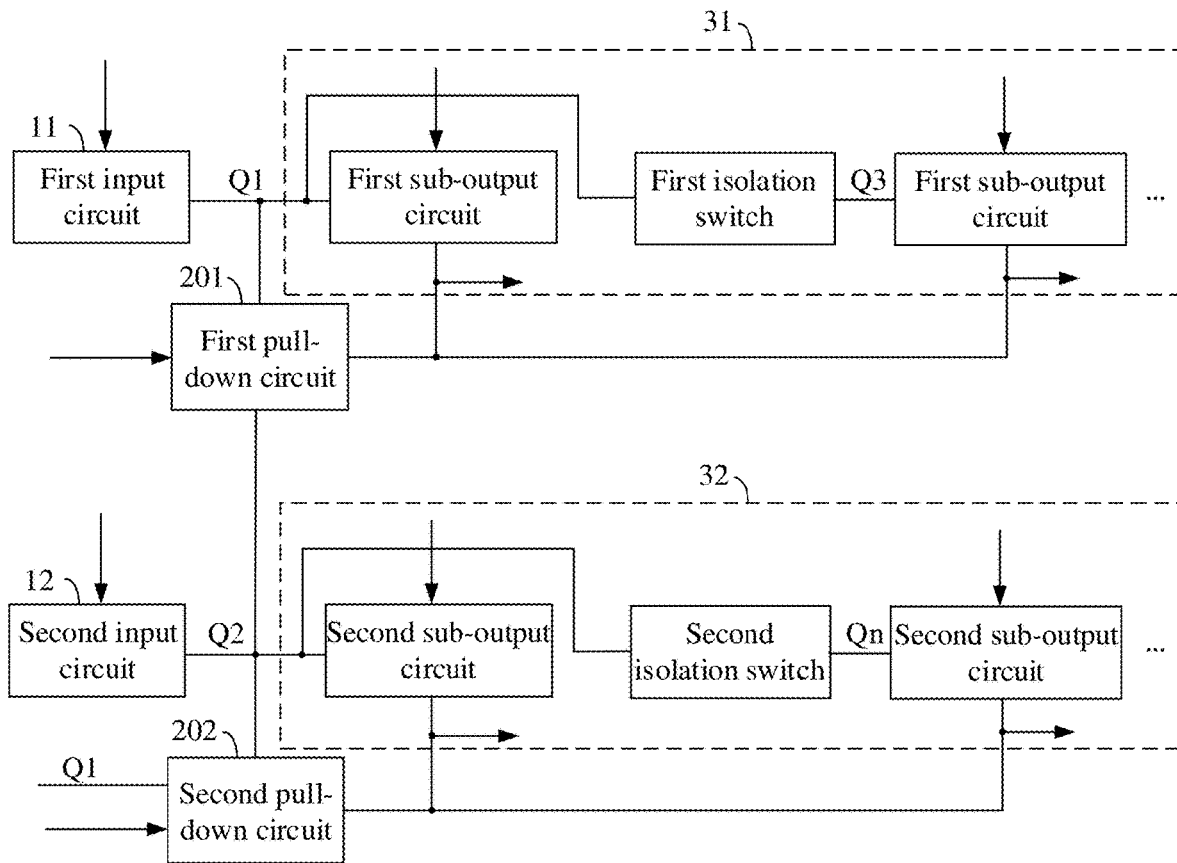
31

11

First input circuit

Q1

First sub-output circuit

First isolation switch

Q3

First sub-output circuit

...

201

First pull-down circuit

32

12

Second input circuit

Q2

Second sub-output circuit

Second isolation switch

Qn

Second sub-output circuit

...

202

Q1

Second pull-down circuit